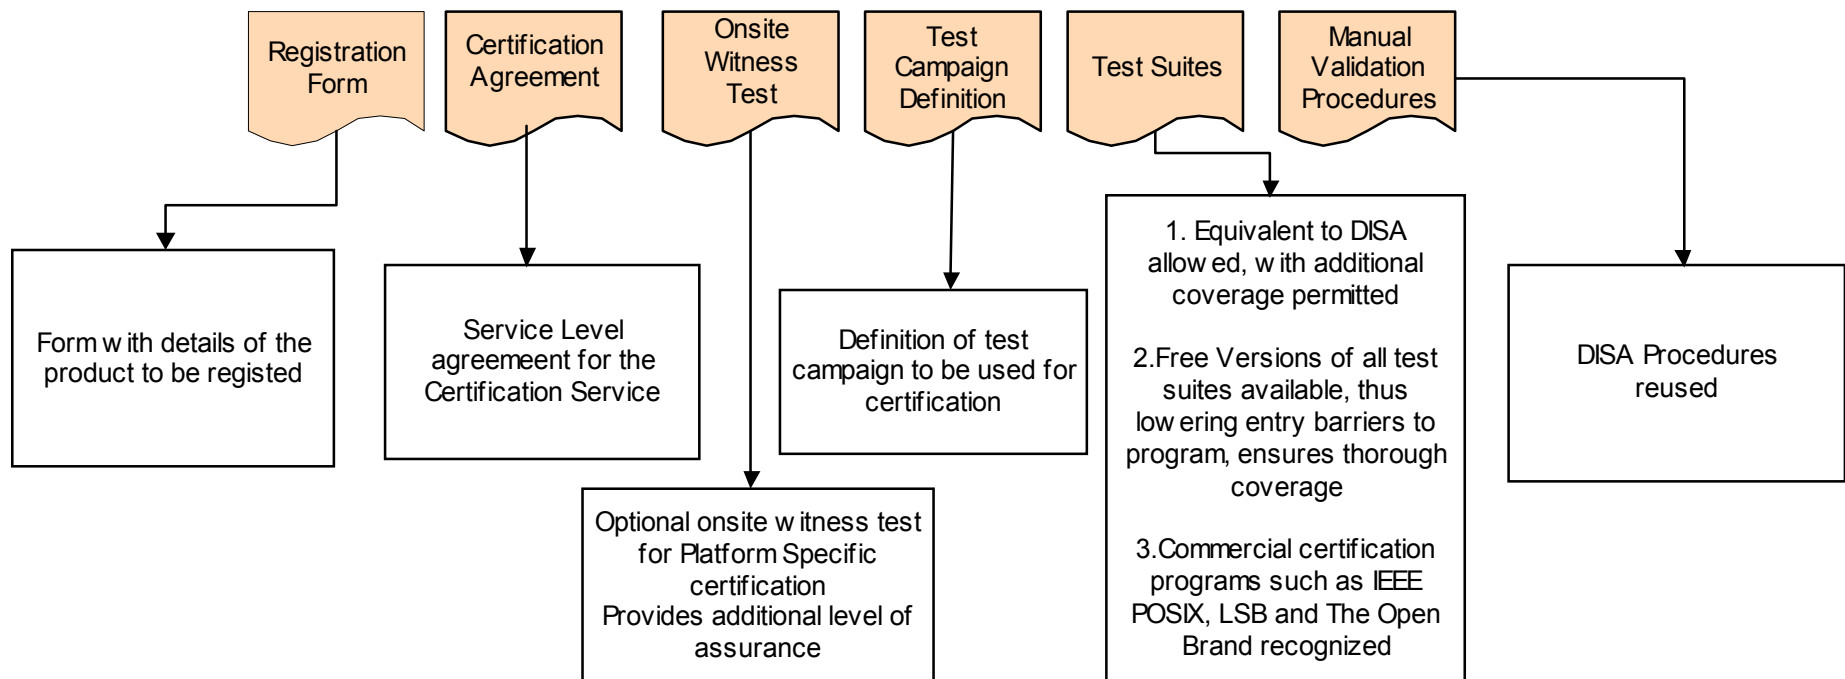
Registration Form

Certification Agreement

Onsite Witness Test

Test Campaign Definition

Test Suites

Manual Validation Procedures

Form with details of the product to be registed

Service Level agreement for the Certification Service

Definition of test campaign to be used for certification

1. Equivalent to DISA allowed, with additional coverage permitted

2.Free Versions of all test suites available, thus lowering entry barriers to program, ensures thorough coverage

3.Commercial certification programs such as IEEE POSIX, LSB and The Open Brand recognized

DISA Procedures reused

Optional onsite witness test for Platform Specific certification
Provides additional level of assurance